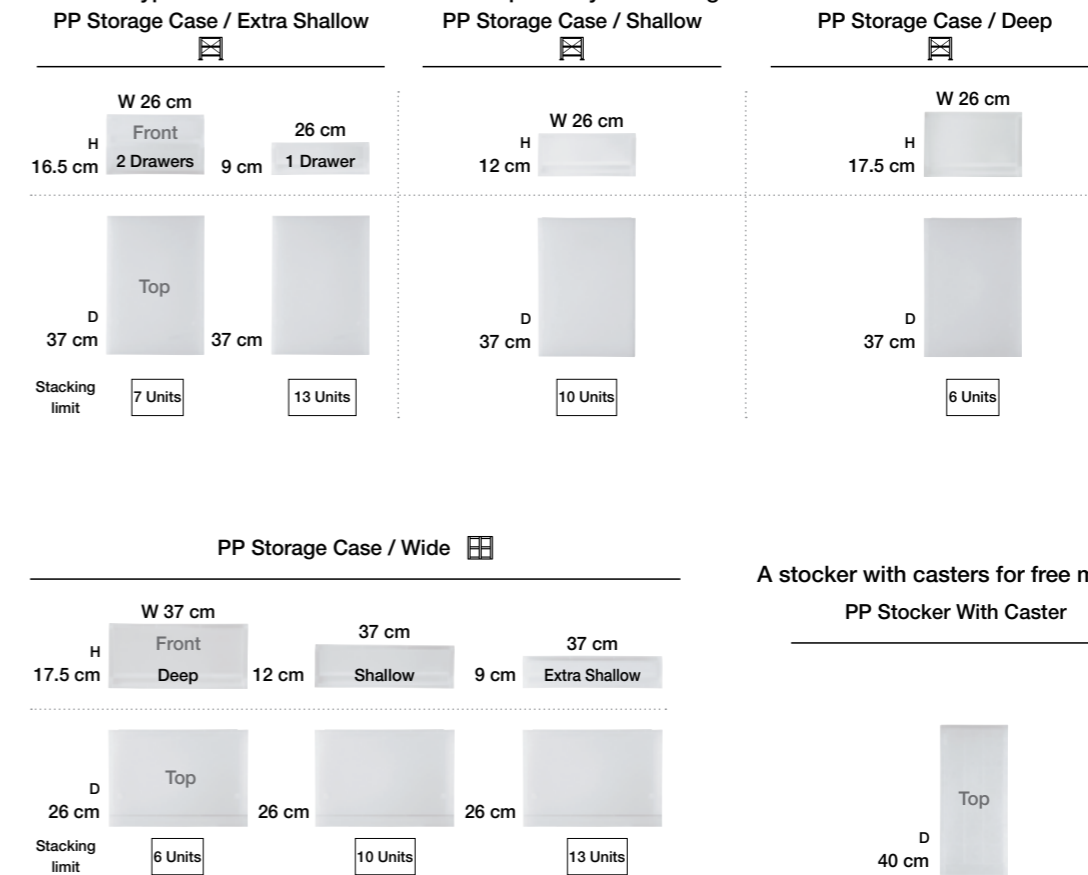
PP Storage Case / Extra Shallow

W 26 cm
H
16.5 cm
Front
2 Drawers
26 cm
9 cm
1 Drawer

Top
D
37 cm
37 cm

Stacking limit
7 Units
13 Units

PP Storage Case / Shallow

W 26 cm
H
12 cm

D
37 cm

10 Units

PP Storage Case / Deep

W 26 cm
H
17.5 cm

D
37 cm

6 Units

PP Storage Case / Wide

W 37 cm
H
17.5 cm
Front
Deep
37 cm
12 cm
Shallow
37 cm
9 cm
Extra Shallow

Top
D
26 cm
26 cm
26 cm

Stacking limit
6 Units
10 Units
13 Units

A stocker with casters for free m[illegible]
PP Stocker With Caster

Top
D
40 cm